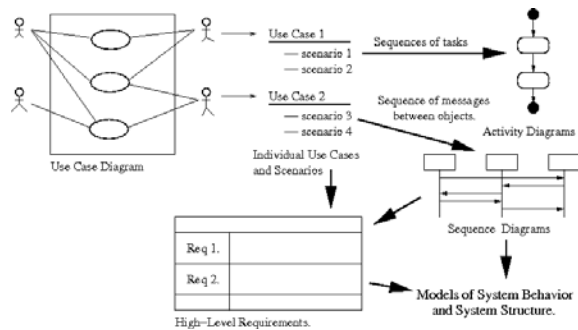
Use Case Diagram

Use Case 1
— scenario 1
— scenario 2

Sequences of tasks

Use Case 2
— scenario 3
— scenario 4

Sequence of messages between objects.

Activity Diagrams

Individual Use Cases and Scenarios

Sequence Diagrams

| |
|---|
| Req 1. |
| Req 2. |
| |

High−Level Requirements.

Models of System Behavior and System Structure.